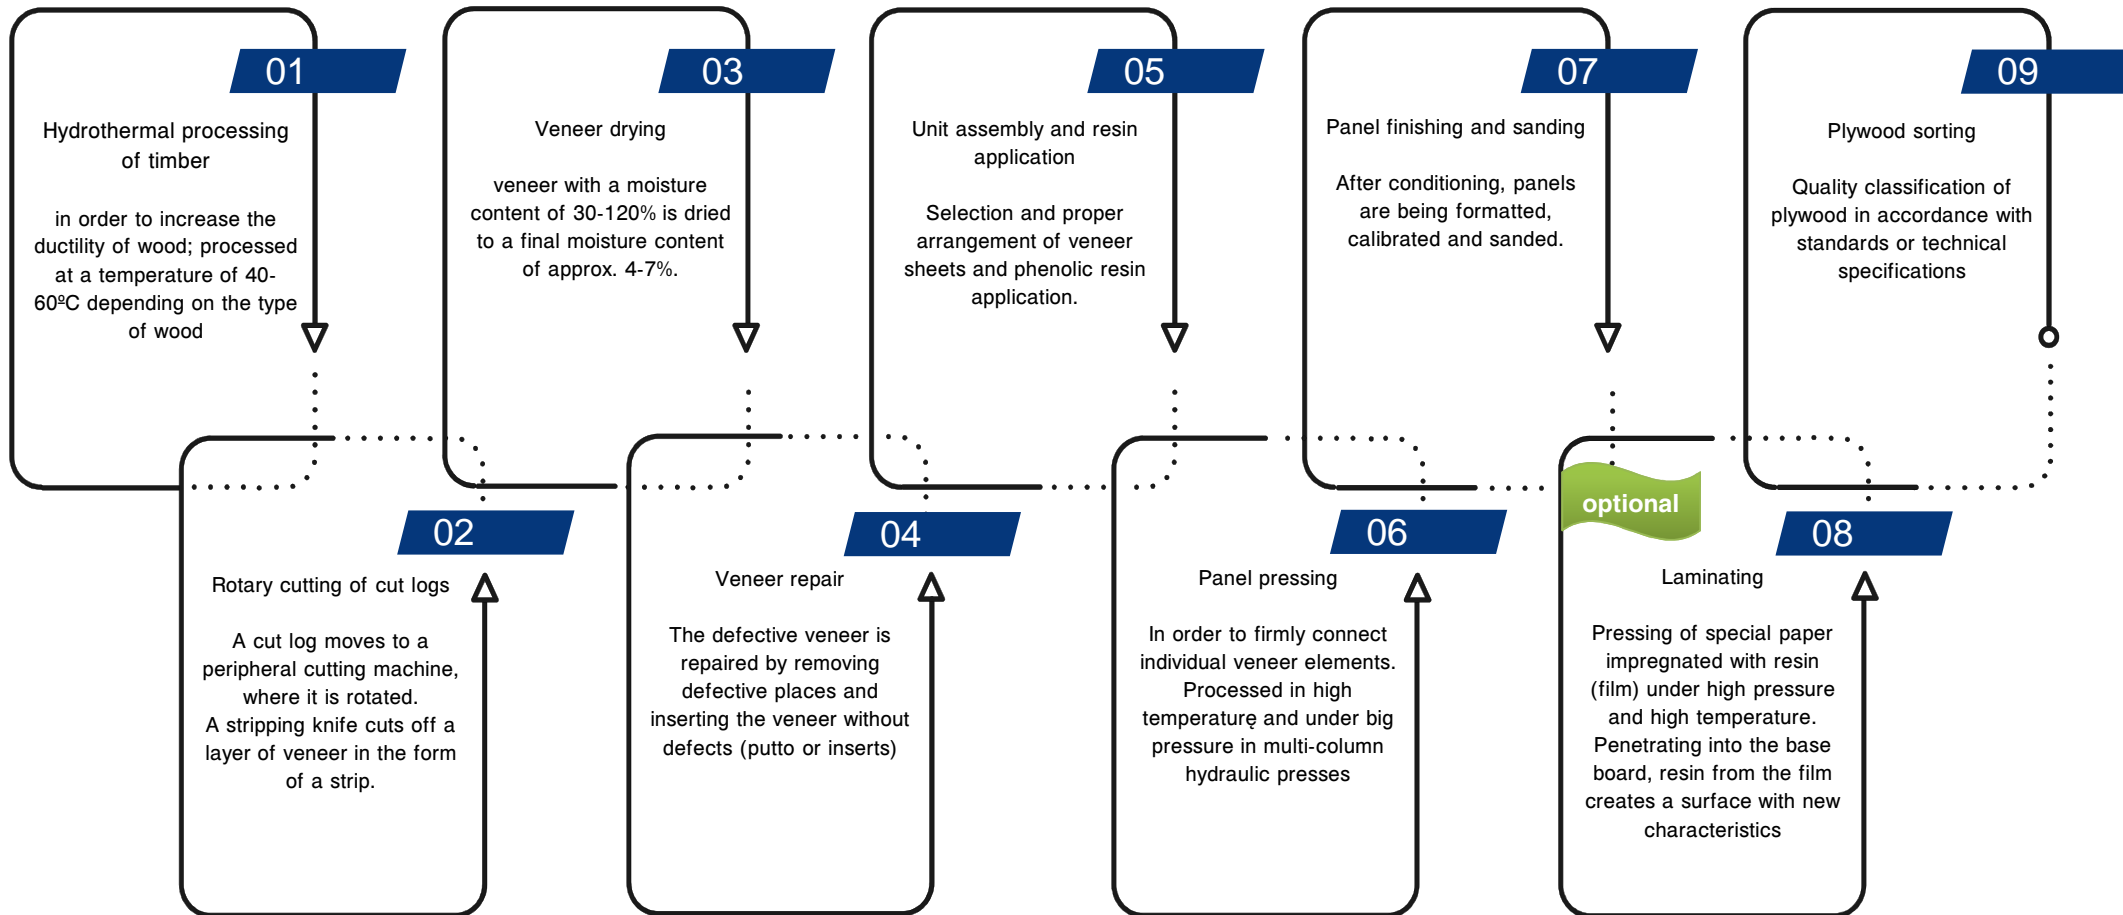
01

Hydrothermal processing of timber

in order to increase the ductility of wood; processed at a temperature of 40-60ºC depending on the type of wood

03

Veneer drying

veneer with a moisture content of 30-120% is dried to a final moisture content of approx. 4-7%.

05

Unit assembly and resin application

Selection and proper arrangement of veneer sheets and phenolic resin application.

07

Panel finishing and sanding

After conditioning, panels are being formatted, calibrated and sanded.

09

Plywood sorting

Quality classification of plywood in accordance with standards or technical specifications

02

Rotary cutting of cut logs

A cut log moves to a peripheral cutting machine, where it is rotated.
A stripping knife cuts off a layer of veneer in the form of a strip.

04

Veneer repair

The defective veneer is repaired by removing defective places and inserting the veneer without defects (putto or inserts)

06

Panel pressing

In order to firmly connect individual veneer elements. Processed in high temperaturę and under big pressure in multi-column hydraulic presses

optional

08

Laminating

Pressing of special paper impregnated with resin (film) under high pressure and high temperature. Penetrating into the base board, resin from the film creates a surface with new characteristics